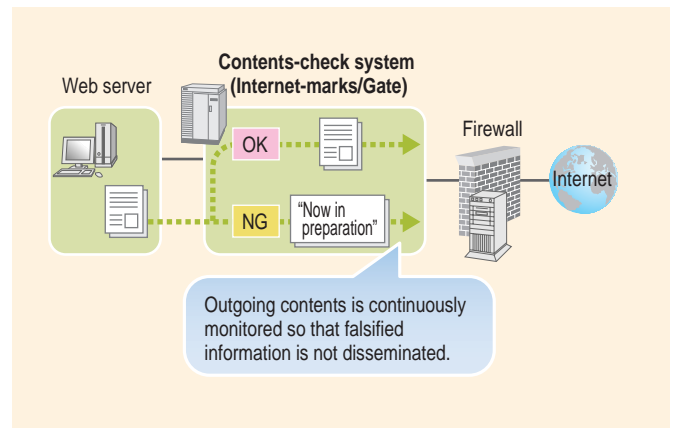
Web server

Contents-check system
(Internet-marks/Gate)

OK

NG

"Now in preparation"

Firewall

Internet

Outgoing contents is continuously monitored so that falsified information is not disseminated.